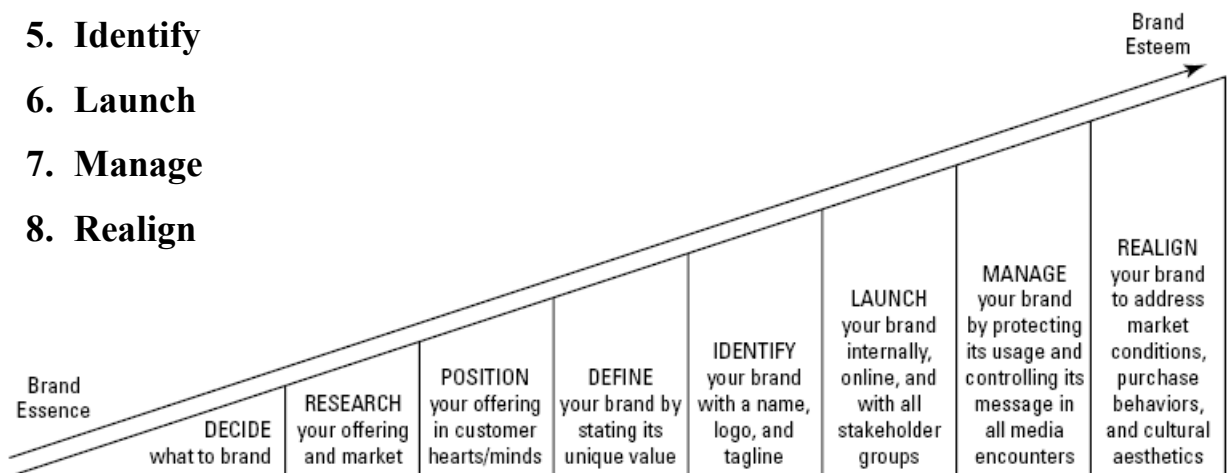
5. Identify

6. Launch

7. Manage

8. Realign

Brand Esteem

Brand Essence

DECIDE what to brand

RESEARCH your offering and market

POSITION your offering in customer hearts/minds

DEFINE your brand by stating its unique value

IDENTIFY your brand with a name, logo, and tagline

LAUNCH your brand internally, online, and with all stakeholder groups

MANAGE your brand by protecting its usage and controlling its message in all media encounters

REALIGN your brand to address market conditions, purchase behaviors, and cultural aesthetics